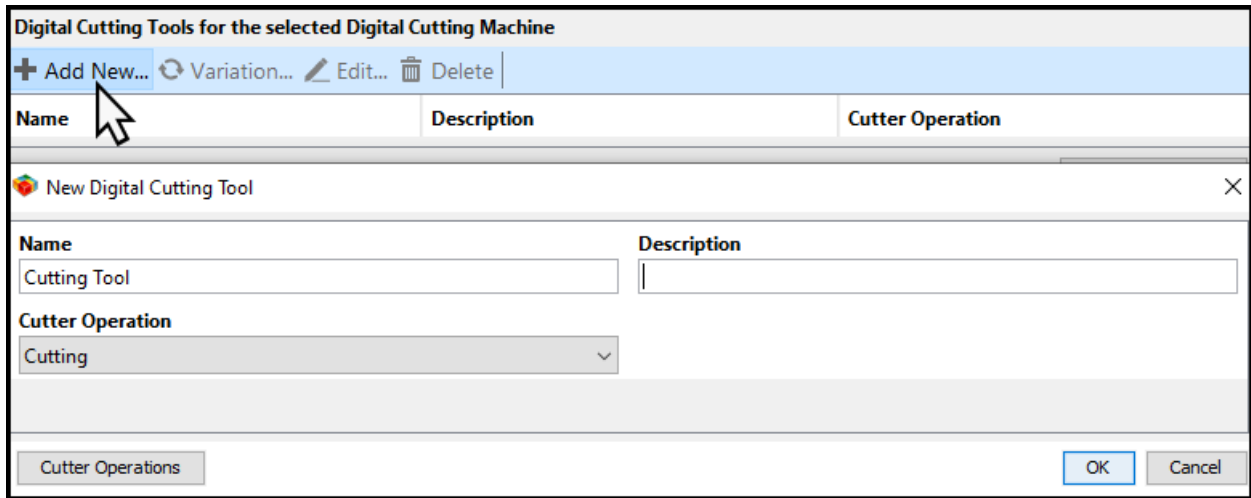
Digital Cutting Tools for the selected Digital Cutting Machine

Add New... Variation... Edit... Delete

| Name | Description | Cutter Operation |
|---|---|---|

New Digital Cutting Tool

Name
Cutting Tool

Description

Cutter Operation
Cutting

Cutter Operations

OK Cancel